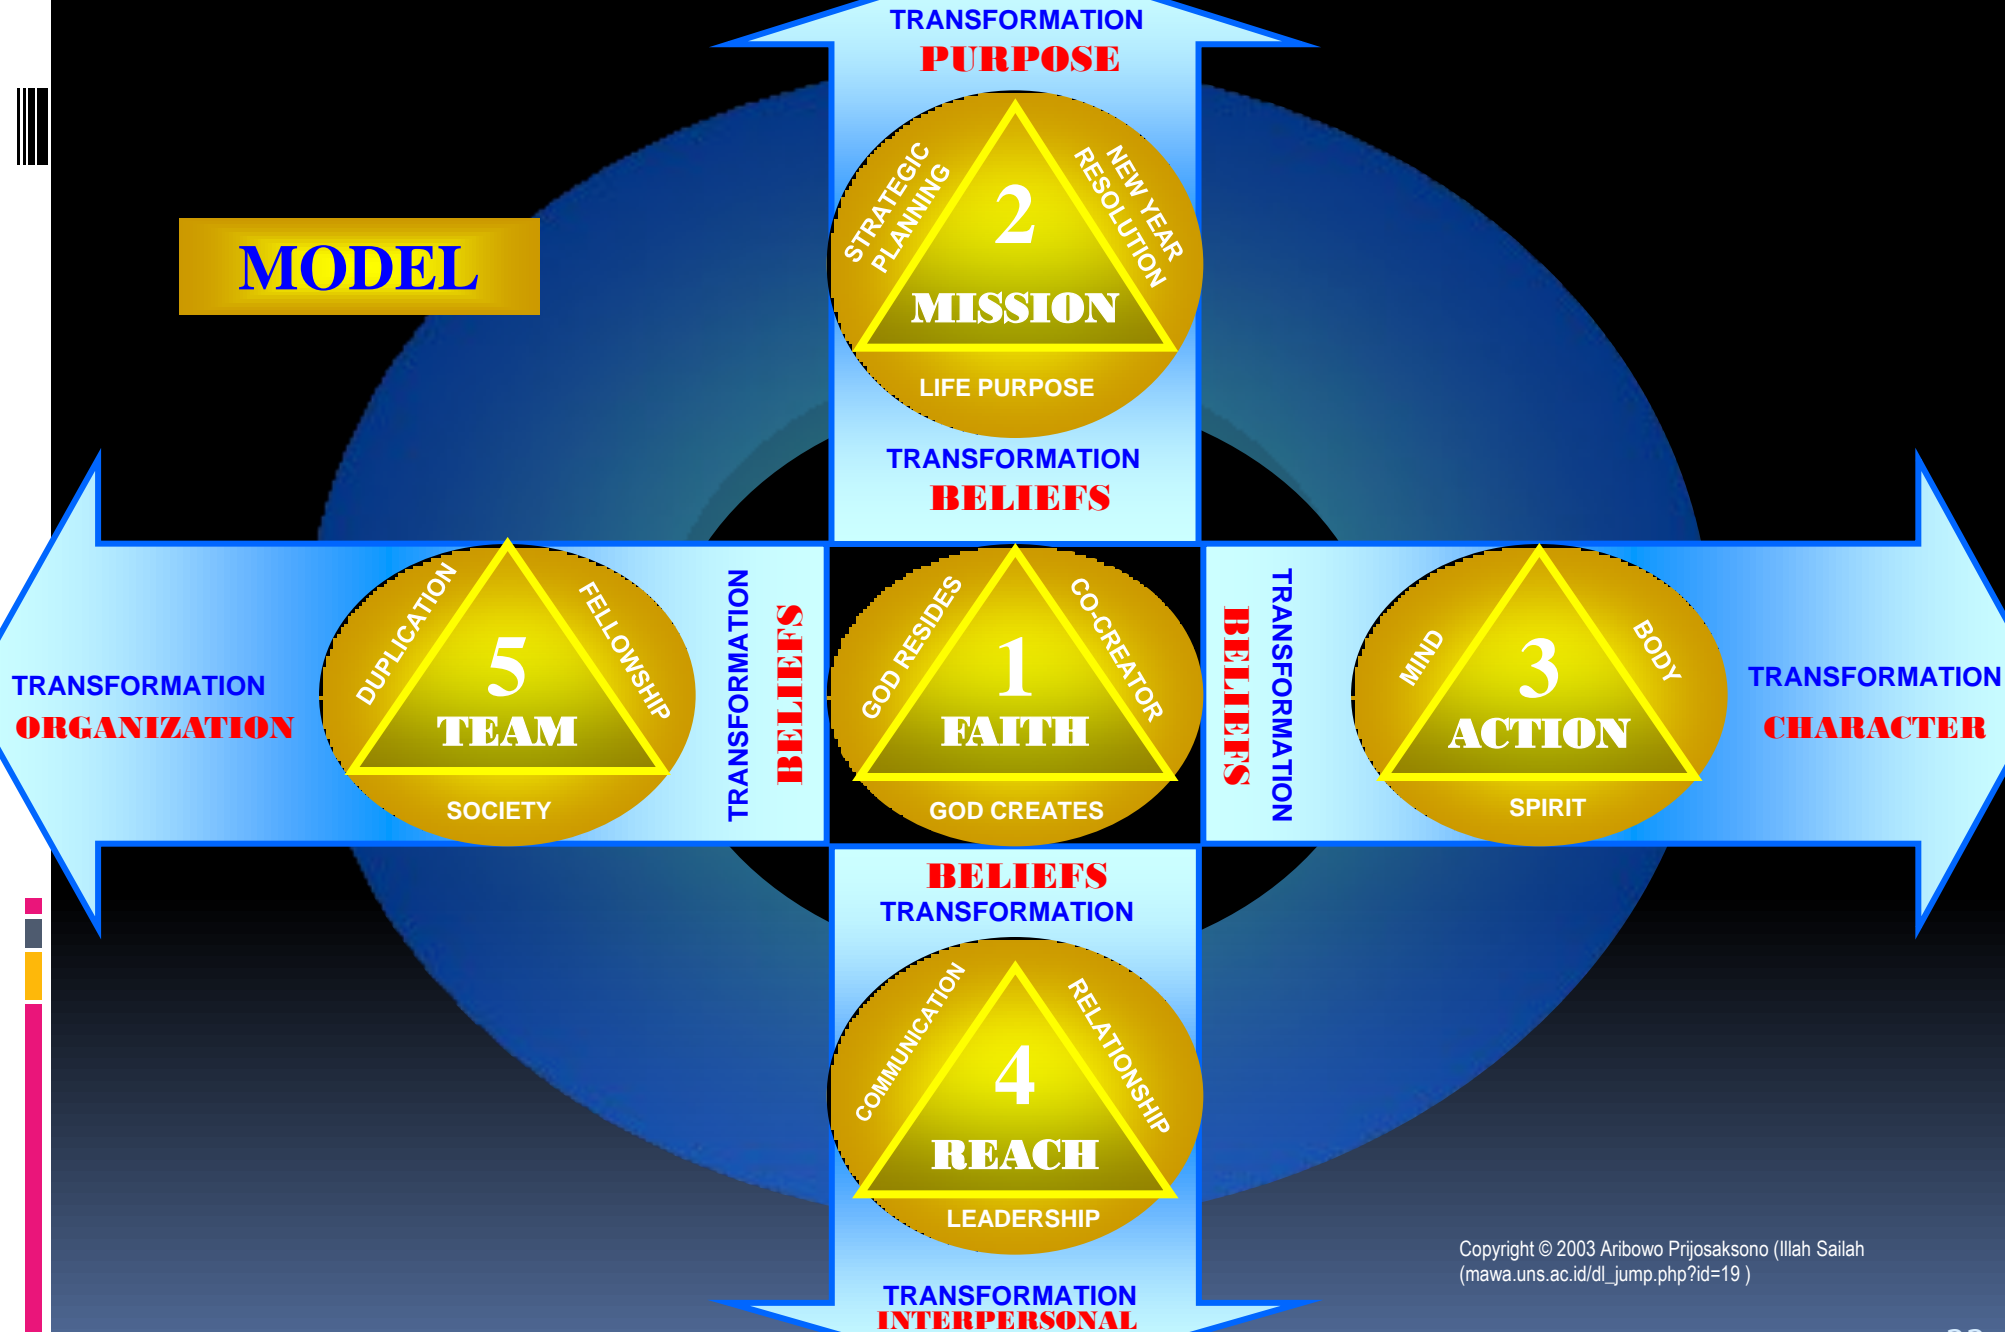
MODEL

TRANSFORMATION
PURPOSE

STRATEGIC PLANNING
NEW YEAR RESOLUTION
2
MISSION
LIFE PURPOSE

TRANSFORMATION
BELIEFS

TRANSFORMATION
ORGANIZATION

DUPLICATION
FELLOWSHIP
5
TEAM
SOCIETY

TRANSFORMATION
BELIEFS

GOD RESIDES
CO-CREATOR
1
FAITH
GOD CREATES

BELIEFS
TRANSFORMATION

MIND
BODY
3
ACTION
SPIRIT

TRANSFORMATION
CHARACTER

BELIEFS
TRANSFORMATION

COMMUNICATION
RELATIONSHIP
4
REACH
LEADERSHIP

TRANSFORMATION
INTERPERSONAL

Copyright © 2003 Aribowo Prijosaksono (Illah Sailah (mawa.uns.ac.id/dl_jump.php?id=19 )